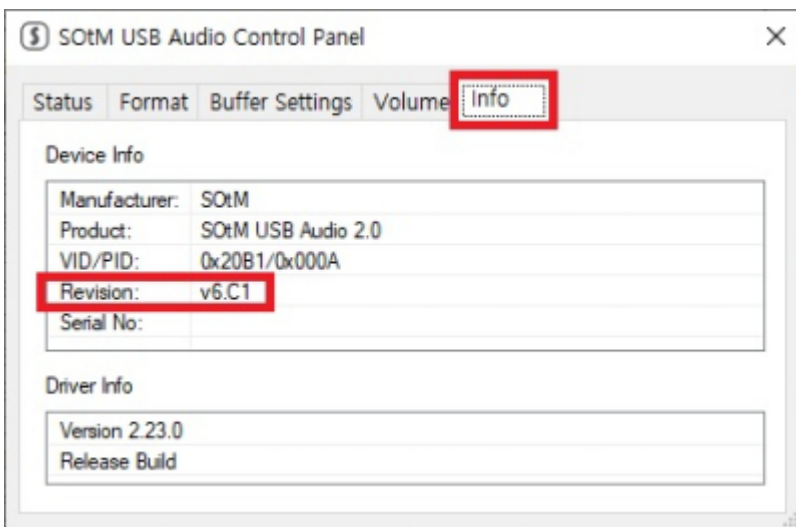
SOtM USB Audio Control Panel

×

Status Format Buffer Settings Volume Info

Device Info

| | |
|---|---|
| Manufacturer: | SOtM |
| Product: | SOtM USB Audio 2.0 |
| VID/PID: | 0x20B1/0x000A |
| Revision: | v6.C1 |
| Serial No: | |

Driver Info

Version 2.23.0
Release Build